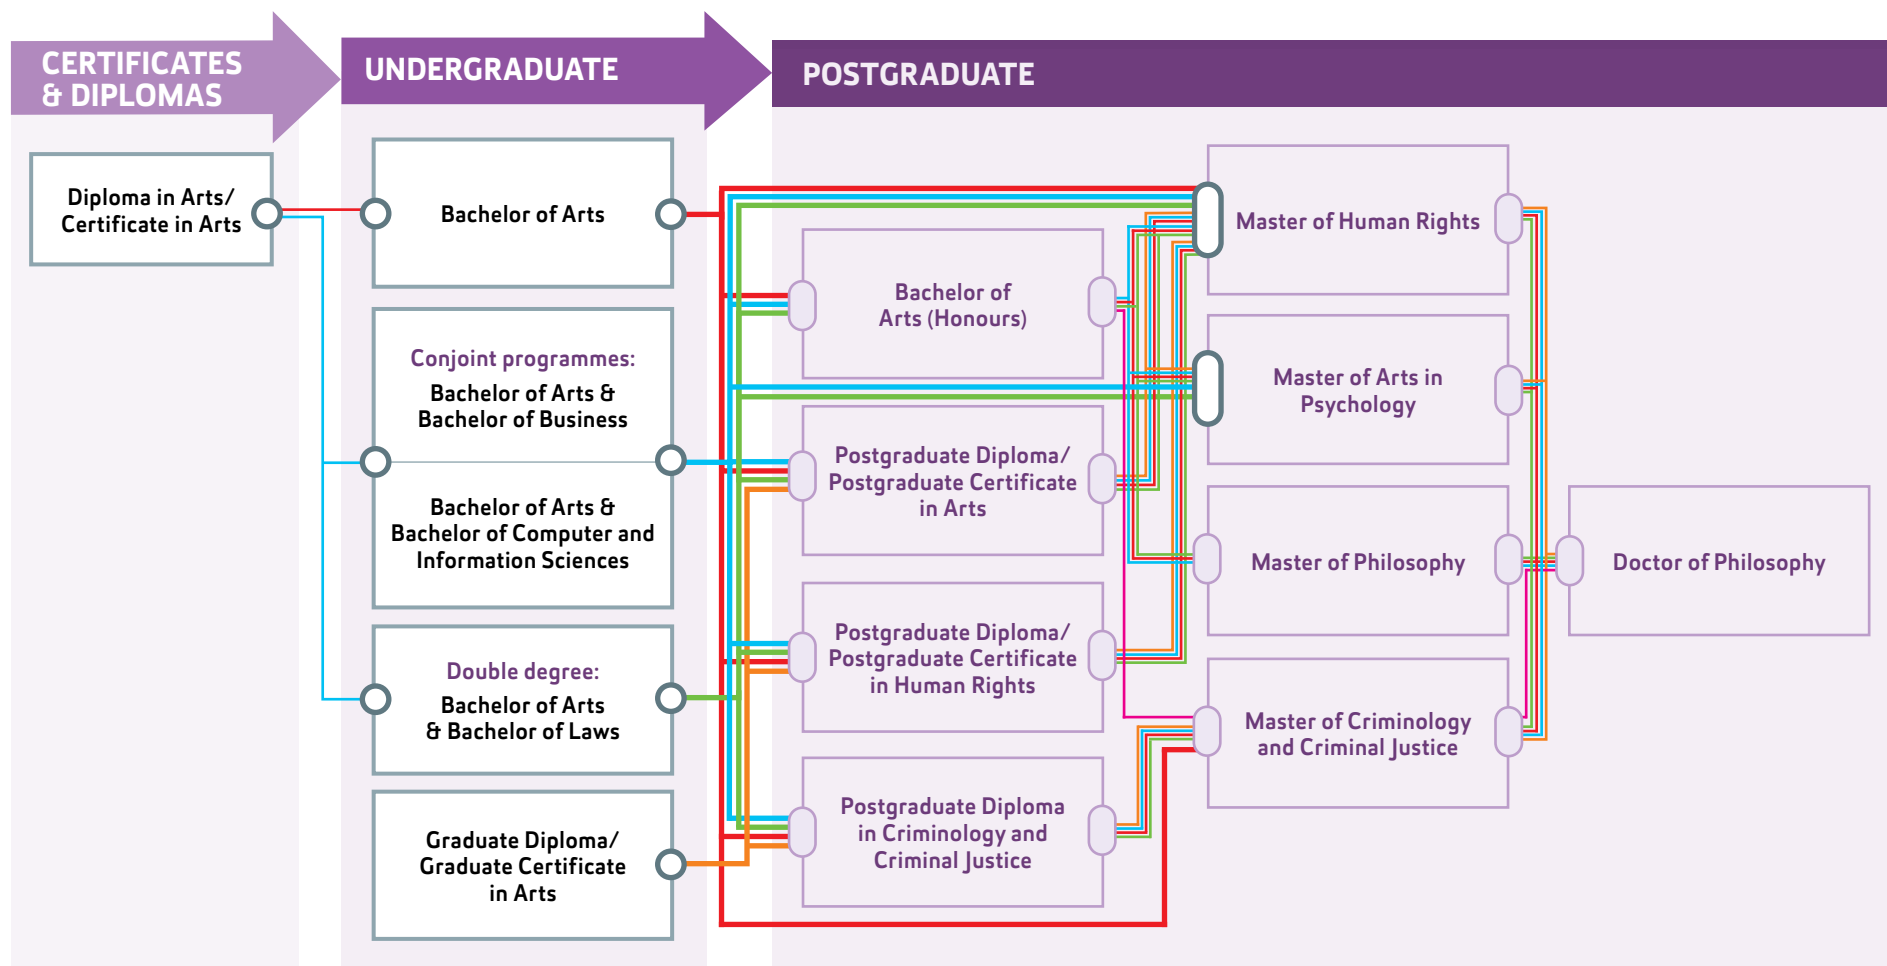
CERTIFICATES & DIPLOMAS

UNDERGRADUATE

POSTGRADUATE

Diploma in Arts/ Certificate in Arts

Bachelor of Arts

Conjoint programmes:
Bachelor of Arts & Bachelor of Business

Bachelor of Arts & Bachelor of Computer and Information Sciences

Double degree:
Bachelor of Arts & Bachelor of Laws

Graduate Diploma/ Graduate Certificate in Arts

Bachelor of Arts (Honours)

Postgraduate Diploma/ Postgraduate Certificate in Arts

Postgraduate Diploma/ Postgraduate Certificate in Human Rights

Postgraduate Diploma in Criminology and Criminal Justice

Master of Human Rights

Master of Arts in Psychology

Master of Philosophy

Master of Criminology and Criminal Justice

Doctor of Philosophy